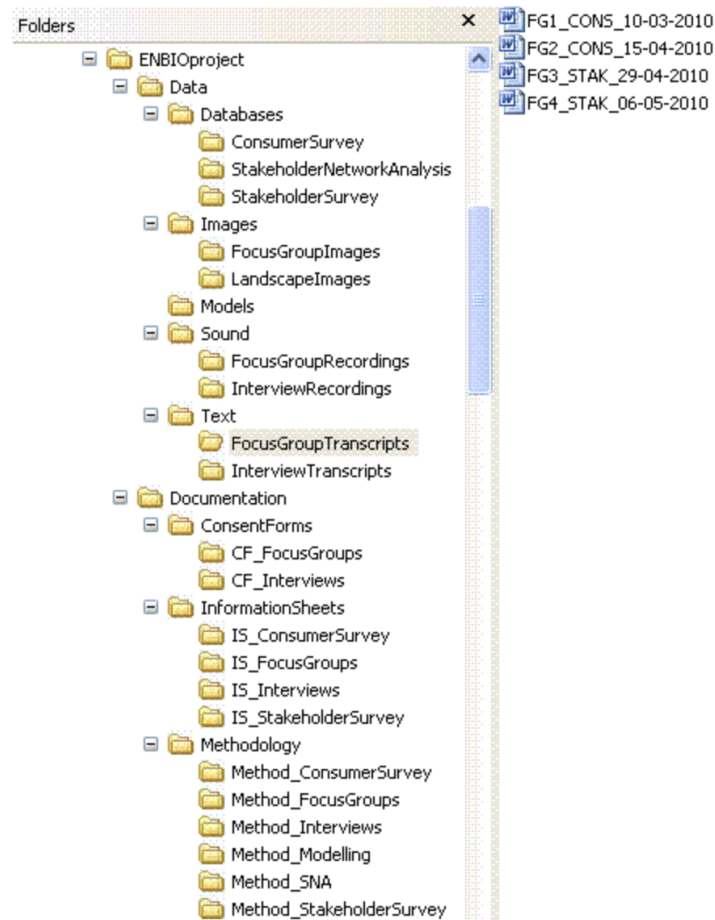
Folders ×

ENBIOproject
Data
Databases
ConsumerSurvey
StakeholderNetworkAnalysis
StakeholderSurvey
Images
FocusGroupImages
LandscapeImages
Models
Sound
FocusGroupRecordings
InterviewRecordings
Text
FocusGroupTranscripts
InterviewTranscripts
Documentation
ConsentForms
CF_FocusGroups
CF_Interviews
InformationSheets
IS_ConsumerSurvey
IS_FocusGroups
IS_Interviews
IS_StakeholderSurvey
Methodology
Method_ConsumerSurvey
Method_FocusGroups
Method_Interviews
Method_Modelling
Method_SNA
Method_StakeholderSurvey

FG1_CONS_10-03-2010
FG2_CONS_15-04-2010
FG3_STAK_29-04-2010
FG4_STAK_06-05-2010